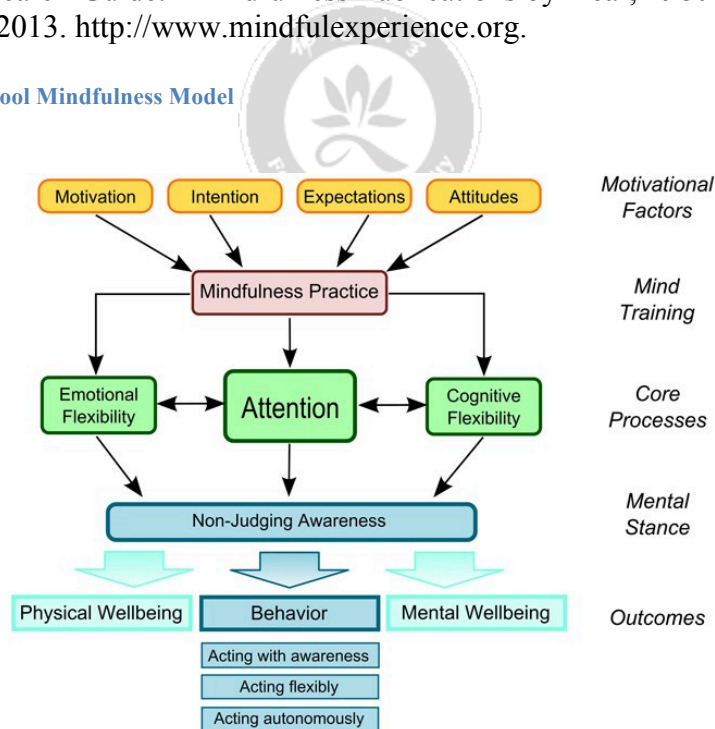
2013. http://www.mindfulexperience.org.

ool Mindfulness Model

Motivation
Intention
Expectations
Attitudes

Motivational Factors

Mindfulness Practice

Mind Training

Emotional Flexibility
Attention
Cognitive Flexibility

Core Processes

Non-Judging Awareness

Mental Stance

Physical Wellbeing
Behavior
Mental Wellbeing

Outcomes

Acting with awareness
Acting flexibly
Acting autonomously